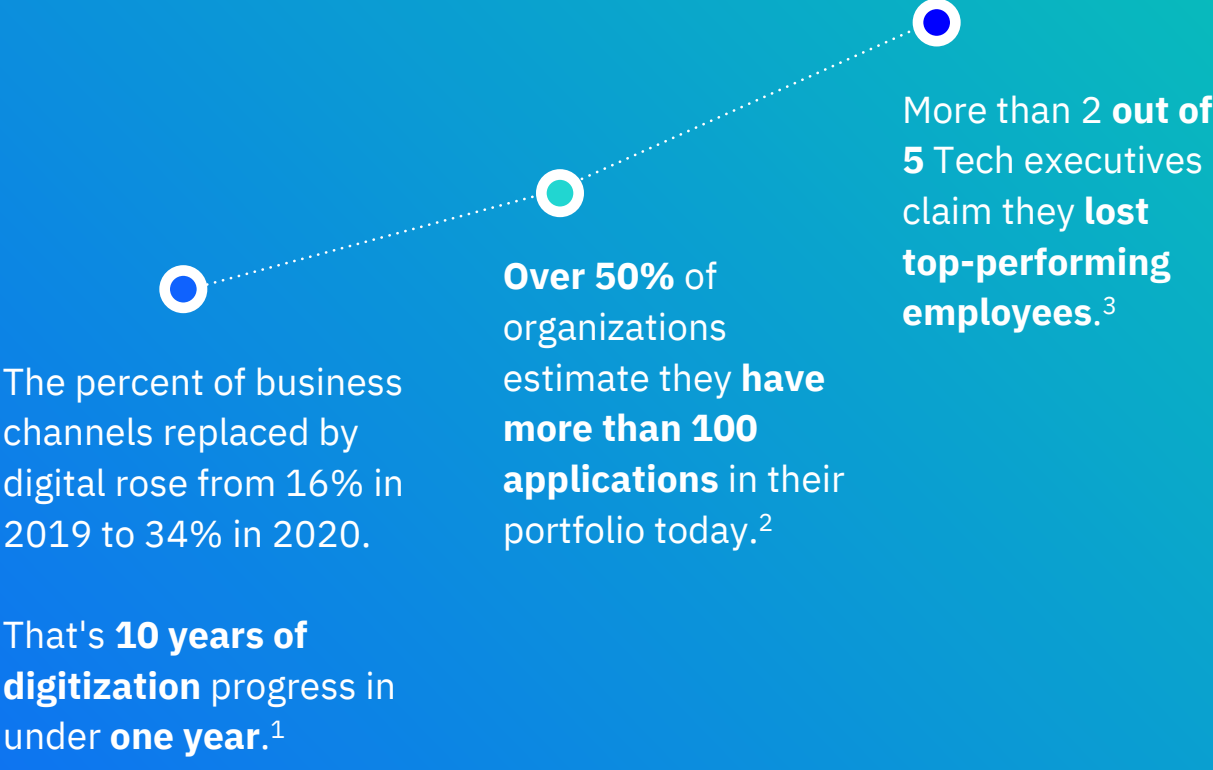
The percent of business channels replaced by digital rose from 16% in 2019 to 34% in 2020.

That's 10 years of digitization progress in under one year.$^1$

Over 50% of organizations estimate they have more than 100 applications in their portfolio today.$^2$

More than 2 out of 5 Tech executives claim they lost top-performing employees.$^3$